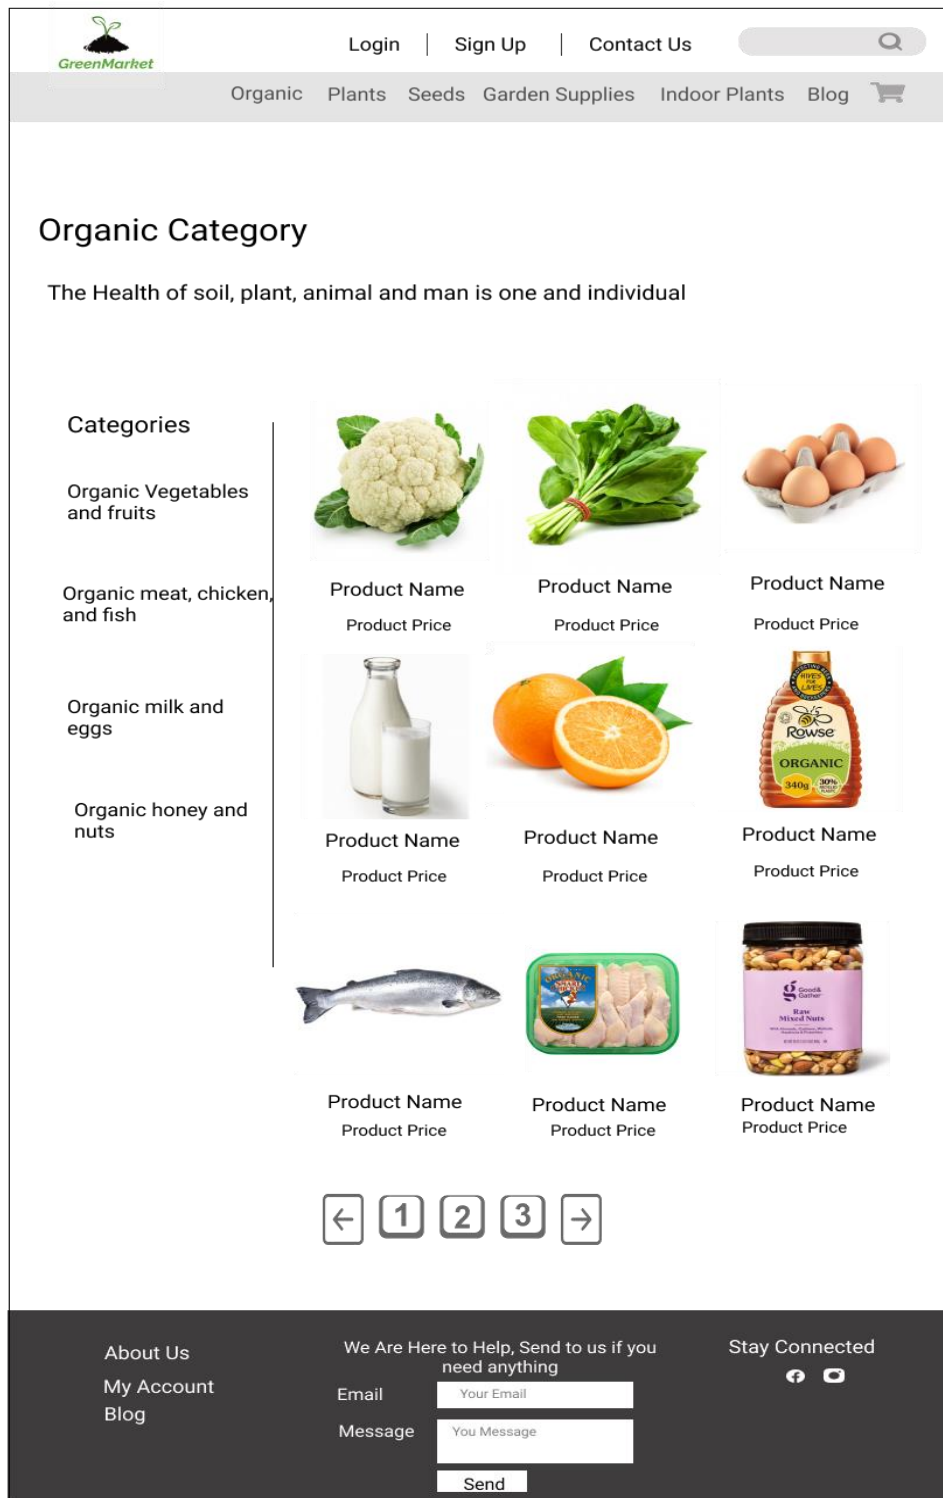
GreenMarket

Login | Sign Up | Contact Us

Organic Plants Seeds Garden Supplies Indoor Plants Blog

Organic Category

The Health of soil, plant, animal and man is one and individual

Categories

Organic Vegetables and fruits

Organic meat, chicken, and fish

Organic milk and eggs

Organic honey and nuts

Product Name
Product Price

Product Name
Product Price

Product Name
Product Price

Product Name
Product Price

Product Name
Product Price

Rowse
ORGANIC
340g

Product Name
Product Price

Product Name
Product Price

Product Name
Product Price

Good & Gather
Raw Mixed Nuts

Product Name
Product Price

← 1 2 3 →

About Us
My Account
Blog

We Are Here to Help, Send to us if you need anything

Email [Your Email]

Message [You Message]

Send

Stay Connected